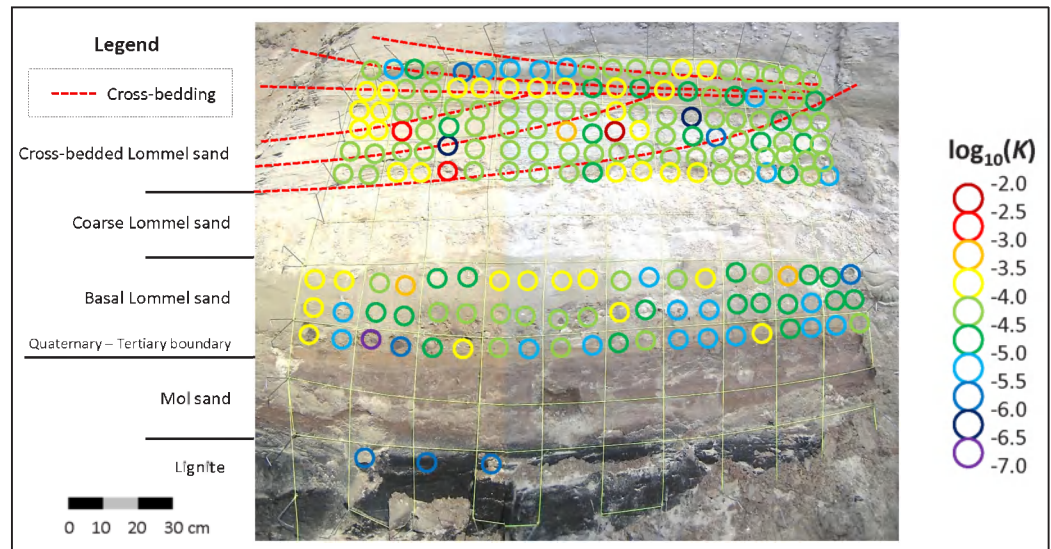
Legend

Cross-bedding

Cross-bedded Lommel sand

Coarse Lommel sand

Basal Lommel sand

Quaternary – Tertiary boundary

Mol sand

Lignite

0 10 20 30 cm

$\log_{10}(K)$
-2.0
-2.5
-3.0
-3.5
-4.0
-4.5
-5.0
-5.5
-6.0
-6.5
-7.0